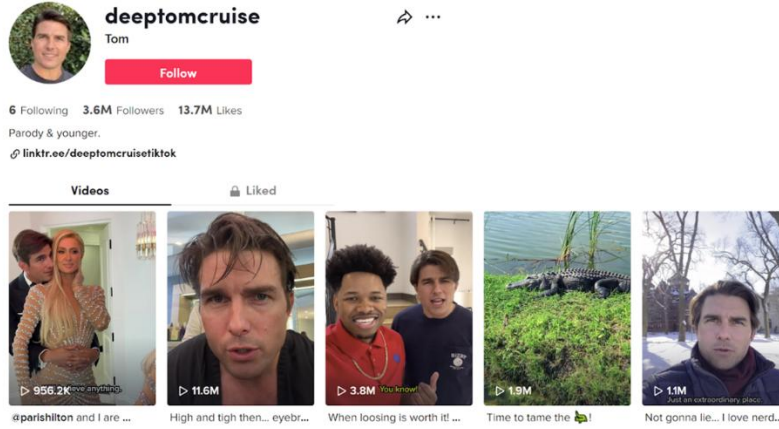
deeptomcruise
Tom
Follow
6 Following 3.6M Followers 13.7M Likes
Parody & younger.
linktr.ee/deeptomcruisetiktok
Videos
Liked
956.2K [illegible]eve anything
@parishilton and I are ...
11.6M
High and tigh then... eyebr...
3.8M You know!
When loosing is worth it! ...
1.9M
Time to tame the 🐢!
1.1M Just an extraordinary place
Not gonna lie... I love nerd...